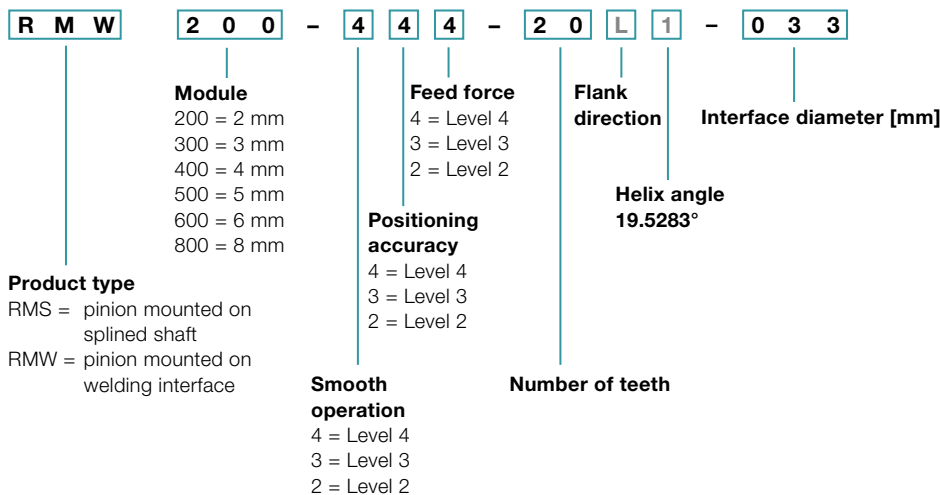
R M W 2 0 0 – 4 4 4 – 2 0 L 1 – 0 3 3

Module
200 = 2 mm
300 = 3 mm
400 = 4 mm
500 = 5 mm
600 = 6 mm
800 = 8 mm

Feed force
4 = Level 4
3 = Level 3
2 = Level 2

Flank direction

Interface diameter [mm]

Helix angle 19.5283°

Positioning accuracy
4 = Level 4
3 = Level 3
2 = Level 2

Product type
RMS = pinion mounted on splined shaft
RMW = pinion mounted on welding interface

Smooth operation
4 = Level 4
3 = Level 3
2 = Level 2

Number of teeth